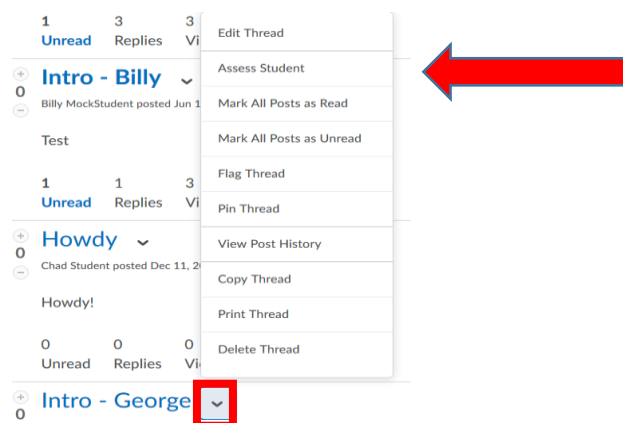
1 Unread 3 Replies 3 Vi

+ 0 −

Intro - Billy

Billy MockStudent posted Jun 1

Test

1 Unread 1 Replies 3 Vi

+ 0 −

Howdy

Chad Student posted Dec 11, 2

Howdy!

0 Unread 0 Replies 0 Vi

+ 0

Intro - George

Edit Thread
Assess Student
Mark All Posts as Read
Mark All Posts as Unread
Flag Thread
Pin Thread
View Post History
Copy Thread
Print Thread
Delete Thread